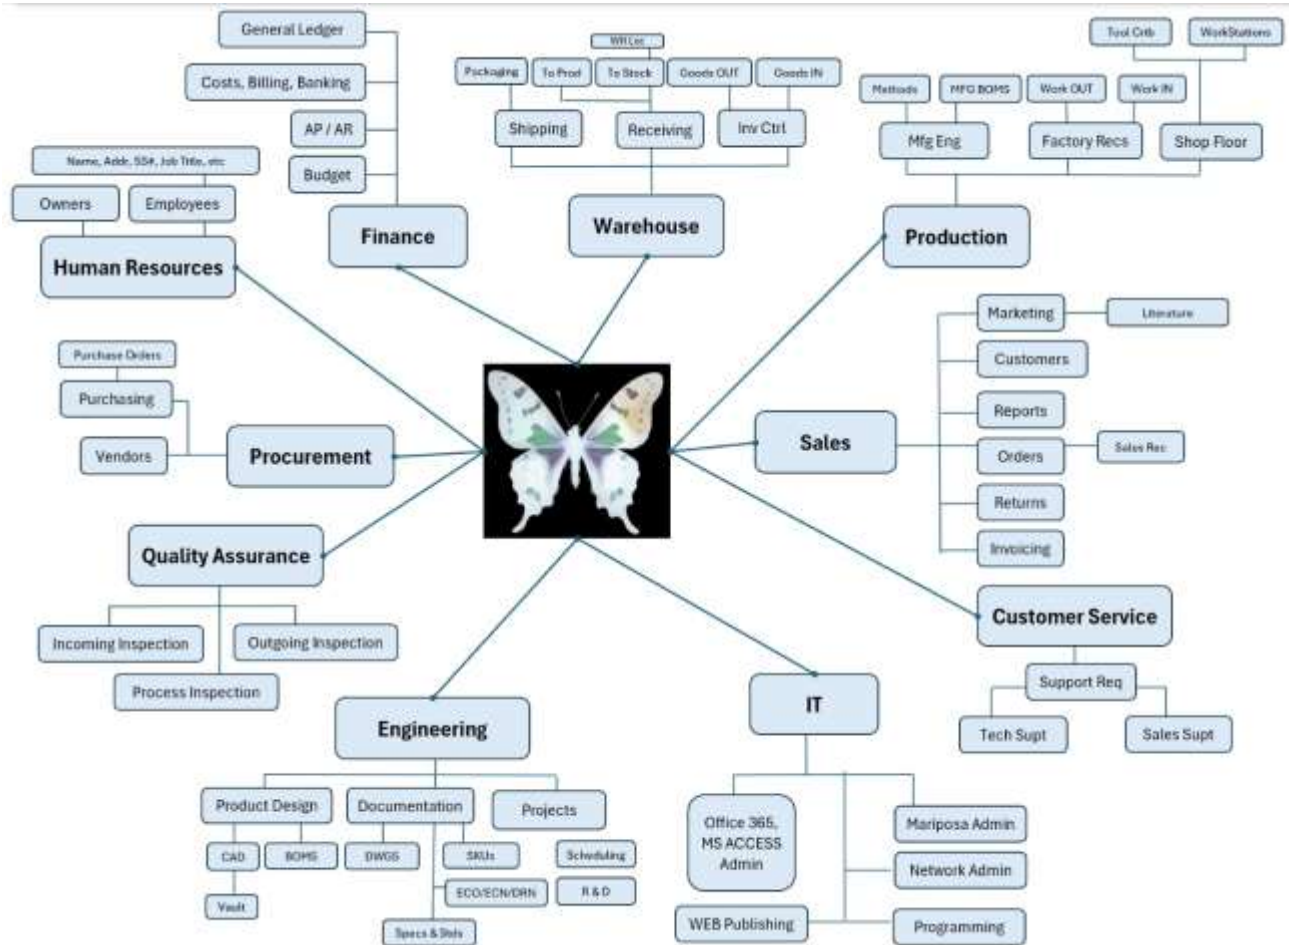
General Ledger
Costs, Billing, Banking
AP / AR
Budget
Finance

WH Loc
Packaging
To Prod
To Stock
Goods OUT
Goods IN
Shipping
Receiving
Inv Ctrl
Warehouse

Tool Crib
WorkStations
Methods
MFG BOMS
Work OUT
Work IN
Mfg Eng
Factory Recs
Shop Floor
Production

Name, Addr, SS#, Job Title, etc
Owners
Employees
Human Resources

Purchase Orders
Purchasing
Vendors
Procurement

Marketing
Literature
Customers
Reports
Orders
Sales Rec
Returns
Invoicing
Sales

Quality Assurance
Incoming Inspection
Outgoing Inspection
Process Inspection

Customer Service
Support Req
Tech Supt
Sales Supt

Engineering
Product Design
Documentation
Projects
CAD
BOMS
DWGS
SKUs
Scheduling
Vault
ECO/ECN/DRN
R & D
Specs & Stds

IT
Office 365, MS ACCESS Admin
Mariposa Admin
Network Admin
WEB Publishing
Programming